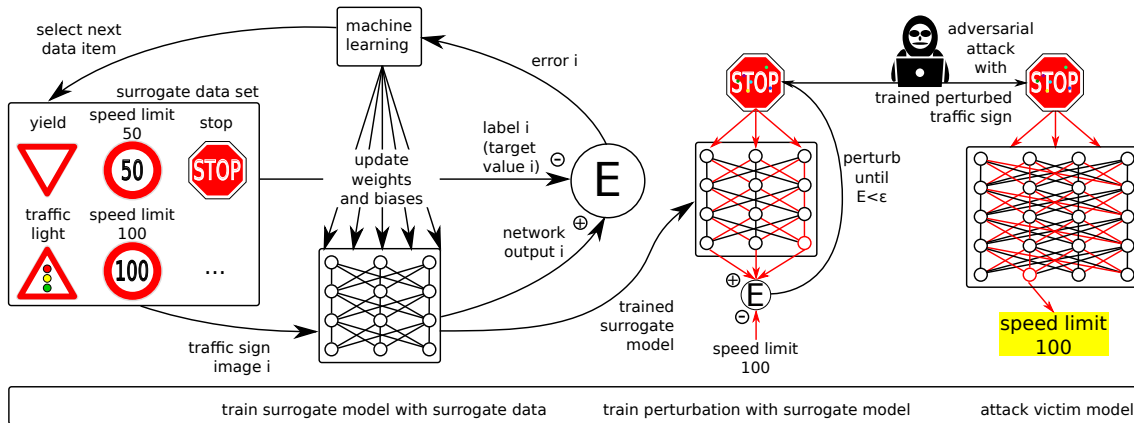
select next data item

machine learning

error i

surrogate data set

yield

speed limit 50

stop

50

STOP

traffic light

speed limit 100

100

...

update weights and biases

label i (target value i)

$\ominus$

E

$\oplus$

network output i

traffic sign image i

trained surrogate model

STOP

$\oplus$

E

$\ominus$

speed limit 100

perturb until E<ε

adversarial attack with

trained perturbed traffic sign

STOP

speed limit 100

train surrogate model with surrogate data

train perturbation with surrogate model

attack victim model